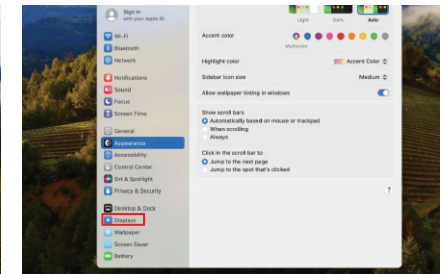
Sign in
with your Apple ID

Wi-Fi
Bluetooth
Network

Notifications
Sound
Focus
Screen Time

General
Appearance
Accessibility
Control Center
Siri & Spotlight
Privacy & Security

Desktop & Dock
Displays
Wallpaper
Screen Saver
Battery

Light
Dark
Auto

Accent color
Multicolor

Highlight color
Accent Color

Sidebar icon size
Medium

Allow wallpaper tinting in windows

Show scroll bars
Automatically based on mouse or trackpad
When scrolling
Always

Click in the scroll bar to
Jump to the next page
Jump to the spot that's clicked

?